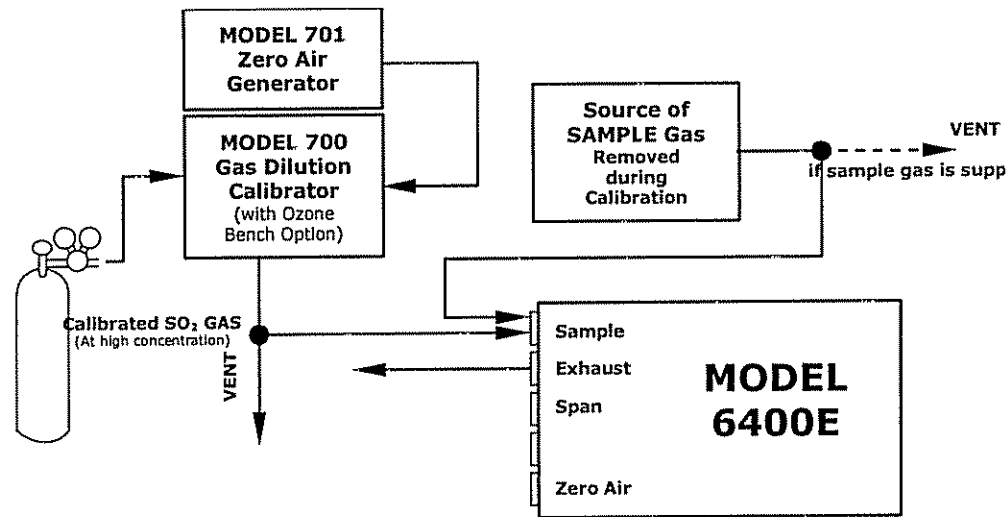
MODEL 701
Zero Air
Generator

MODEL 700
Gas Dilution
Calibrator
(with Ozone
Bench Option)

Source of
SAMPLE Gas
Removed
during
Calibration

VENT
if sample gas is supp

Calibrated $SO_2$ GAS
(At high concentration)

VENT

Sample
Exhaust
Span
Zero Air

MODEL
6400E